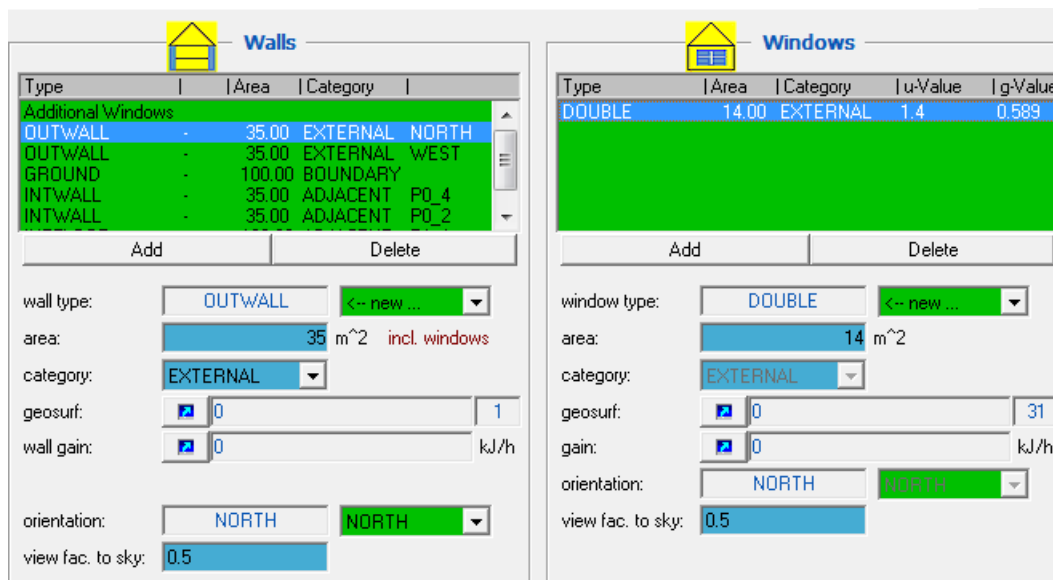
Walls

| Type | | Area | Category | |
|---|---|---|---|---|
| Additional Windows | | | | |
| OUTWALL | - | 35.00 | EXTERNAL | NORTH |
| OUTWALL | - | 35.00 | EXTERNAL | WEST |
| GROUND | - | 100.00 | BOUNDARY | |
| INTWALL | - | 35.00 | ADJACENT | P0_4 |
| INTWALL | - | 35.00 | ADJACENT | P0_2 |

Add Delete

wall type: OUTWALL <-- new ...
area: 35 m^2 incl. windows
category: EXTERNAL
geosurf: 0 1
wall gain: 0 kJ/h

orientation: NORTH NORTH
view fac. to sky: 0.5

Windows

| Type | Area | Category | u-Value | g-Value |
|---|---|---|---|---|
| DOUBLE | 14.00 | EXTERNAL | 1.4 | 0.589 |

Add Delete

window type: DOUBLE <-- new ...
area: 14 m^2
category: EXTERNAL
geosurf: 0 31
gain: 0 kJ/h
orientation: NORTH NORTH
view fac. to sky: 0.5